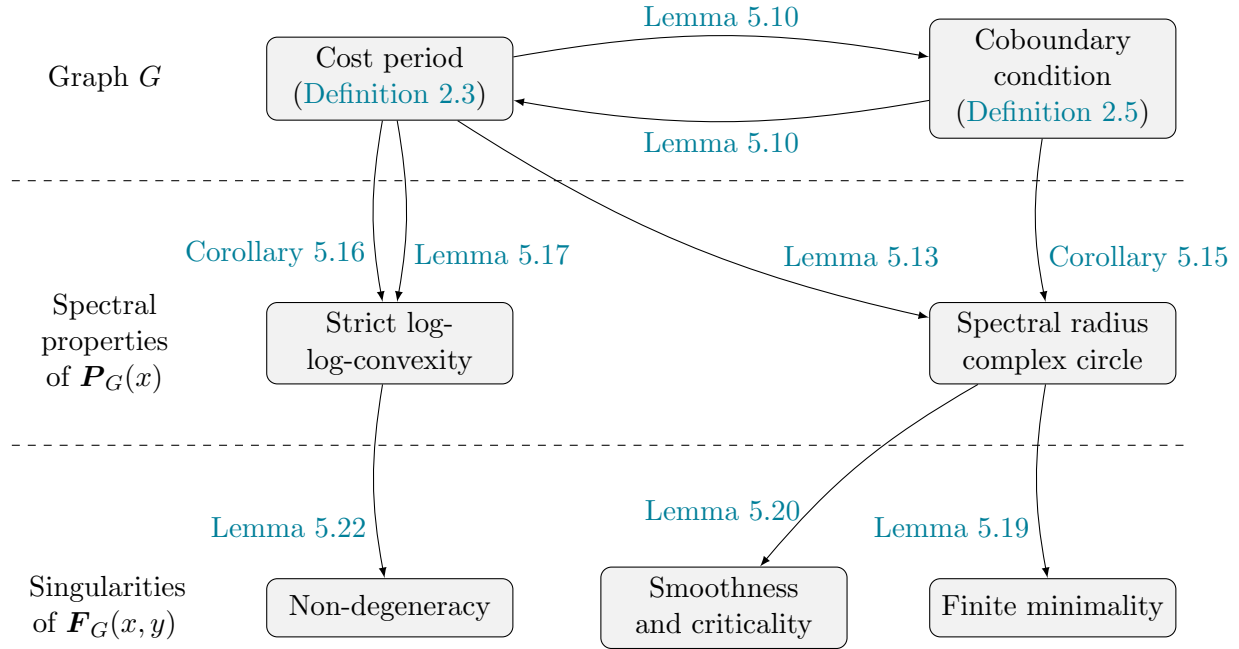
Lemma 5.10

Graph $G$

Cost period (Definition 2.3)

Coboundary condition (Definition 2.5)

Lemma 5.10

Corollary 5.16

Lemma 5.17

Lemma 5.13

Corollary 5.15

Spectral properties of $\boldsymbol{P}_G(x)$

Strict log-log-convexity

Spectral radius complex circle

Lemma 5.22

Lemma 5.20

Lemma 5.19

Singularities of $\boldsymbol{F}_G(x,y)$

Non-degeneracy

Smoothness and criticality

Finite minimality